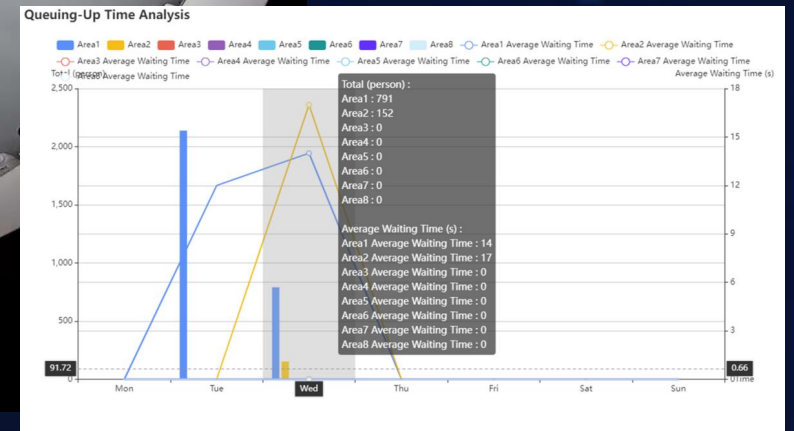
Queuing-Up Time Analysis

Area1 Area2 Area3 Area4 Area5 Area6 Area7 Area8 Area1 Average Waiting Time Area2 Average Waiting Time Area3 Average Waiting Time Area4 Average Waiting Time Area5 Average Waiting Time Area6 Average Waiting Time Area7 Average Waiting Time Area8 Average Waiting Time

Tot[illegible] (person)

Average Waiting Time (s)

2,500
2,000
1,500
1,000
500
0
91.72

18
15
12
9
6
3
0
0.66
Time

Mon Tue Wed Thu Fri Sat Sun

Total (person) :
Area1 : 791
Area2 : 152
Area3 : 0
Area4 : 0
Area5 : 0
Area6 : 0
Area7 : 0
Area8 : 0

Average Waiting Time (s) :
Area1 Average Waiting Time : 14
Area2 Average Waiting Time : 17
Area3 Average Waiting Time : 0
Area4 Average Waiting Time : 0
Area5 Average Waiting Time : 0
Area6 Average Waiting Time : 0
Area7 Average Waiting Time : 0
Area8 Average Waiting Time : 0